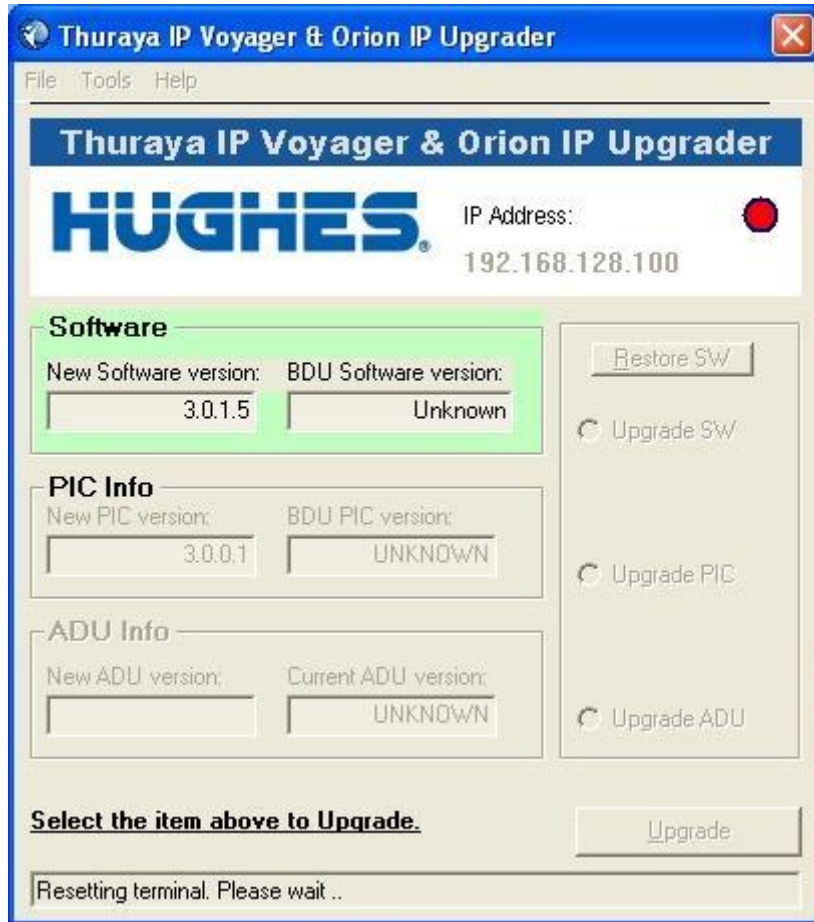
Thuraya IP Voyager & Orion IP Upgrader

File Tools Help

Thuraya IP Voyager & Orion IP Upgrader

HUGHES.

IP Address:

192.168.128.100

Software

New Software version:

3.0.1.5

BDU Software version:

Unknown

Restore SW

Upgrade SW

PIC Info

New PIC version:

3.0.0.1

BDU PIC version:

UNKNOWN

Upgrade PIC

ADU Info

New ADU version:

Current ADU version:

UNKNOWN

Upgrade ADU

Select the item above to Upgrade.

Upgrade

Resetting terminal. Please wait ..